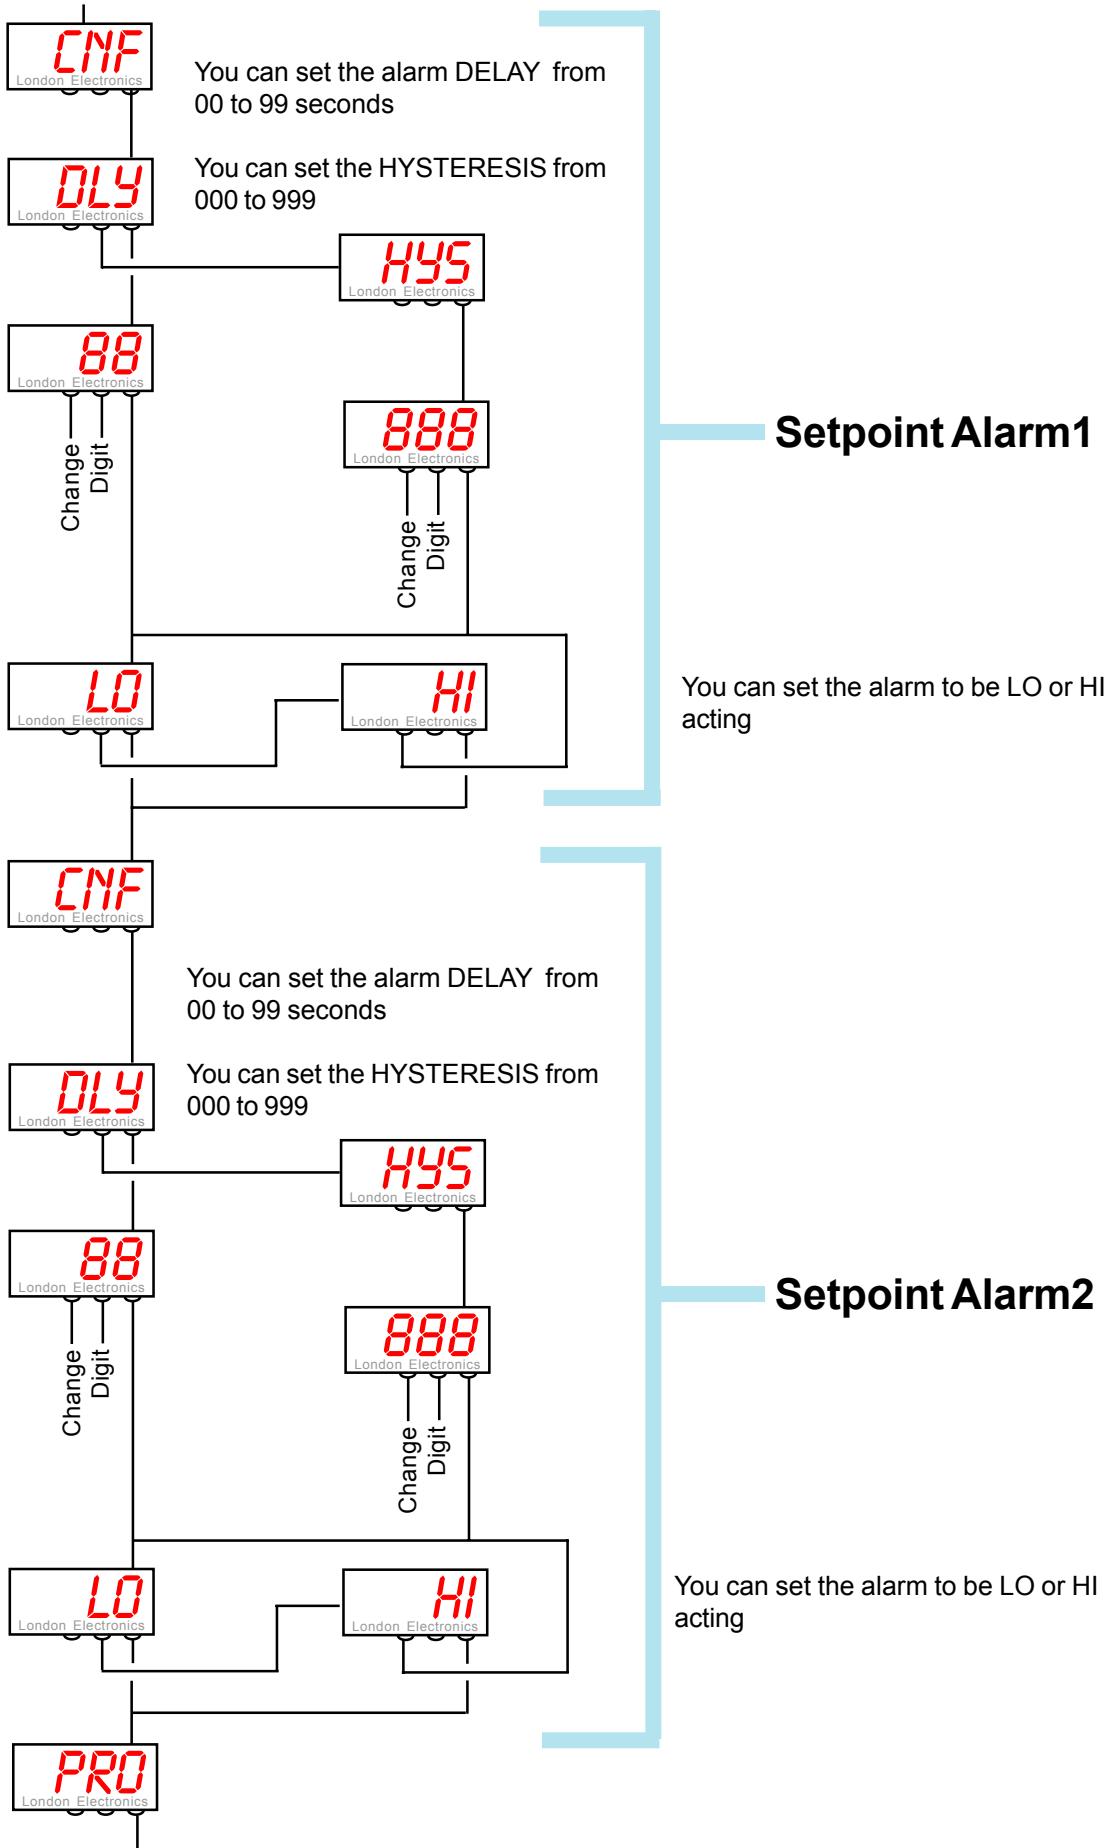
CNF
London Electronics

You can set the alarm DELAY from 00 to 99 seconds

DLY
London Electronics

You can set the HYSTERESIS from 000 to 999

HYS
London Electronics

88
London Electronics

Change
Digit

888
London Electronics

Change
Digit

Setpoint Alarm1

LO
London Electronics

HI
London Electronics

You can set the alarm to be LO or HI acting

CNF
London Electronics

You can set the alarm DELAY from 00 to 99 seconds

DLY
London Electronics

You can set the HYSTERESIS from 000 to 999

HYS
London Electronics

88
London Electronics

Change
Digit

888
London Electronics

Change
Digit

Setpoint Alarm2

LO
London Electronics

HI
London Electronics

You can set the alarm to be LO or HI acting

PRO
London Electronics